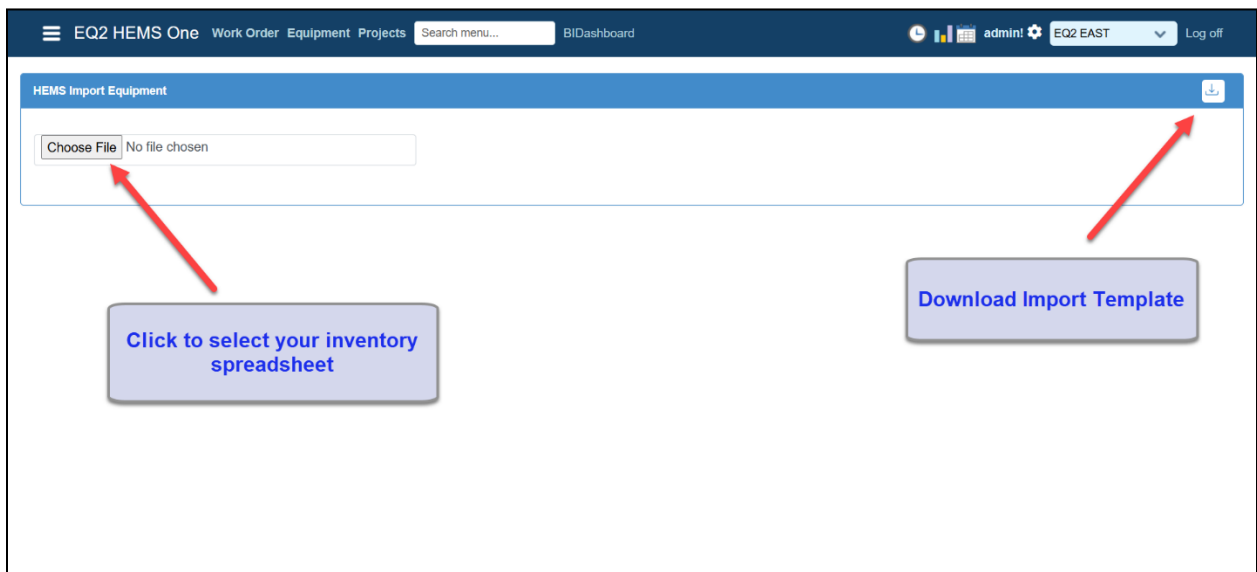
EQ2 HEMS One Work Order Equipment Projects Search menu... BIDashboard admin! EQ2 EAST Log off

HEMS Import Equipment

Choose File No file chosen

Click to select your inventory spreadsheet

Download Import Template